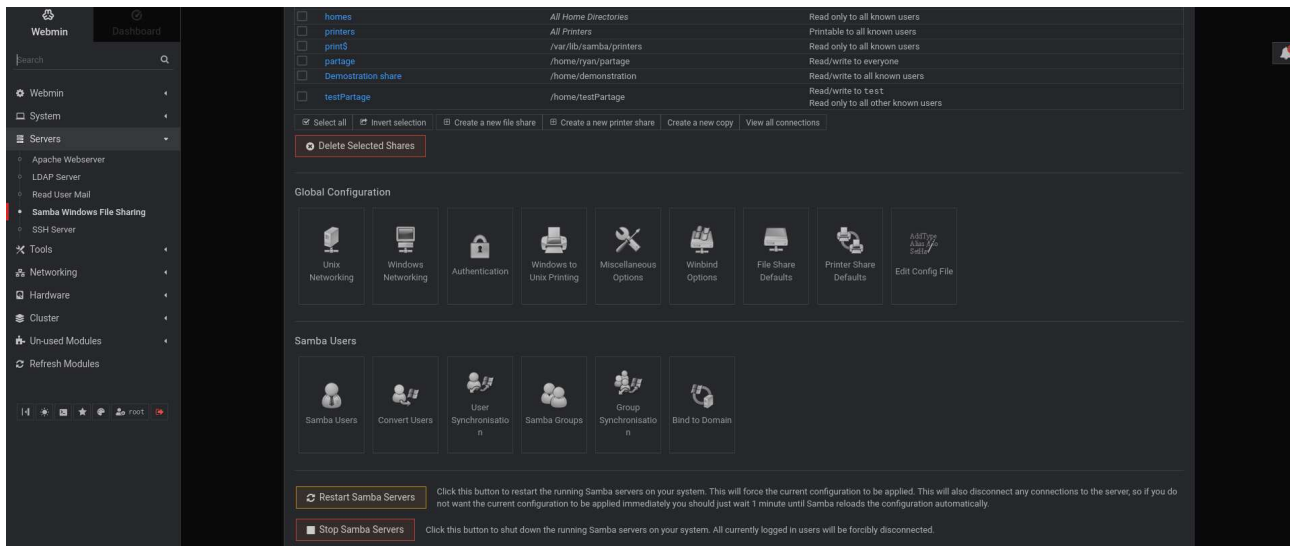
Webmin
Dashboard
Search

Webmin
System
Servers
Apache Webserver
LDAP Server
Read User Mail
Samba Windows File Sharing
SSH Server
Tools
Networking
Hardware
Cluster
Un-used Modules
Refresh Modules

root

| | | | |
|---|---|---|---|
| | homes | All Home Directories | Read only to all known users |
| | printers | All Printers | Printable to all known users |
| | print$ | /var/lib/samba/printers | Read only to all known users |
| | partage | /home/ryan/partage | Read/write to everyone |
| | Demostration share | /home/demonstration | Read/write to all known users |
| | testPartage | /home/testPartage | Read/write to test<br>Read only to all other known users |

Select all | Invert selection | Create a new file share | Create a new printer share | Create a new copy | View all connections

Delete Selected Shares

Global Configuration

Unix Networking
Windows Networking
Authentication
Windows to Unix Printing
Miscellaneous Options
Winbind Options
File Share Defaults
Printer Share Defaults
Edit Config File

Samba Users

Samba Users
Convert Users
User Synchronisation
Samba Groups
Group Synchronisation
Bind to Domain

Restart Samba Servers
Click this button to restart the running Samba servers on your system. This will force the current configuration to be applied. This will also disconnect any connections to the server, so if you do not want the current configuration to be applied immediately you should just wait 1 minute until Samba reloads the configuration automatically.

Stop Samba Servers
Click this button to shut down the running Samba servers on your system. All currently logged in users will be forcibly disconnected.